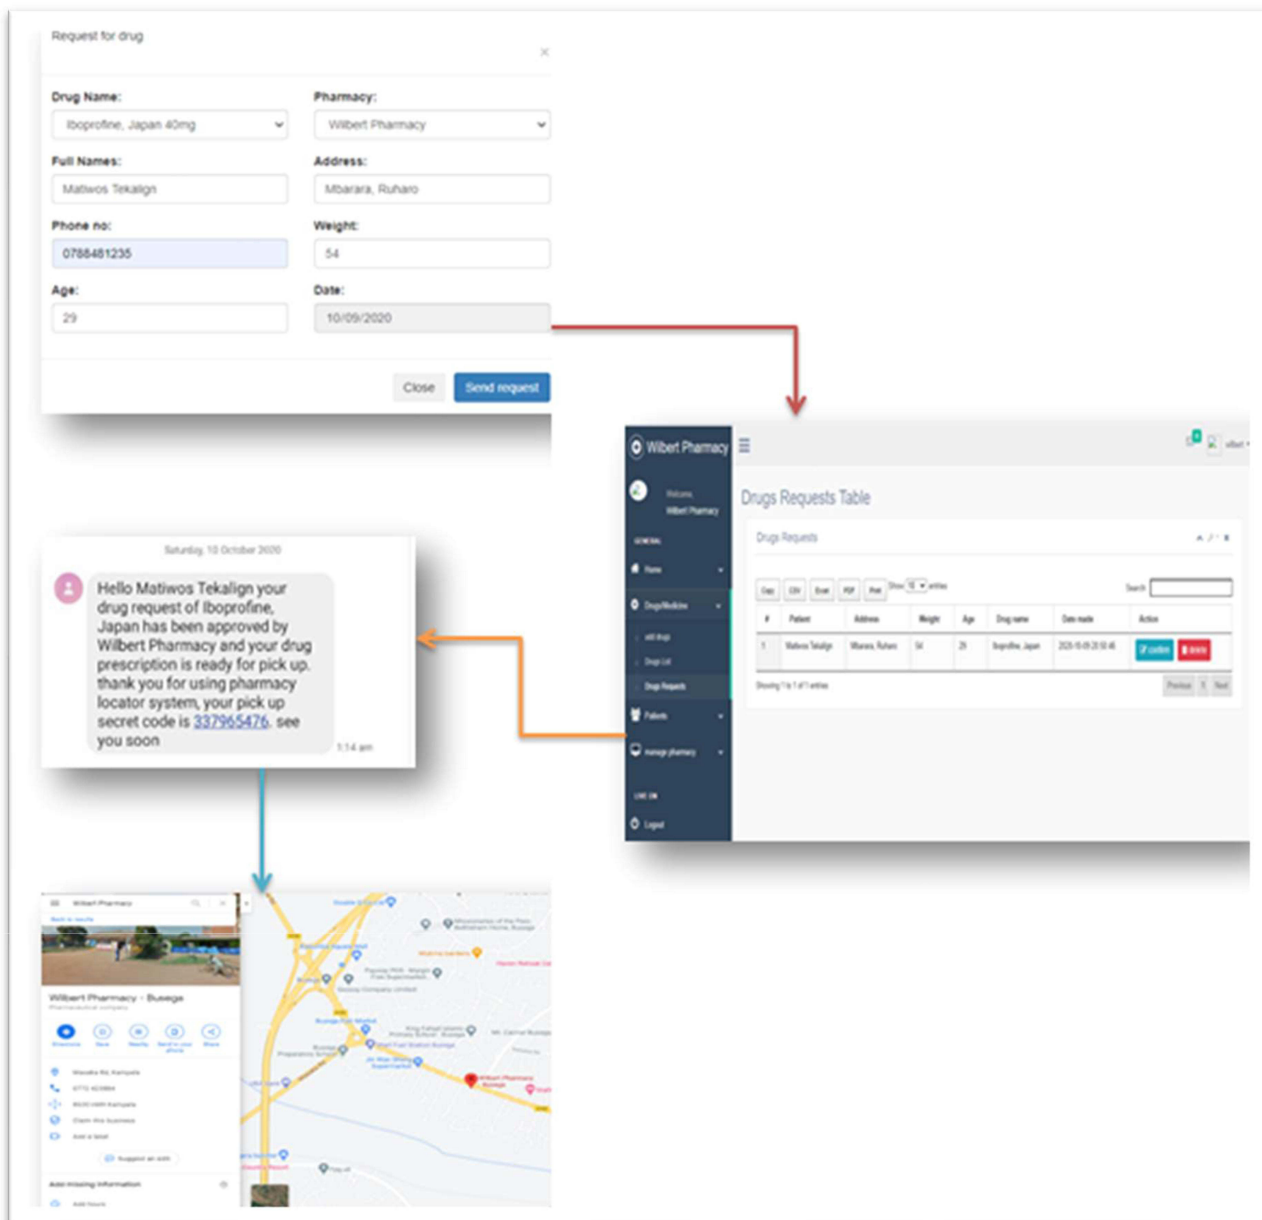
Request for drug

×

Drug Name:
Iboprofine, Japan 40mg

Pharmacy:
Wilbert Pharmacy

Full Names:
Matiwos Tekalign

Address:
Mbarara, Ruharo

Phone no:
0788481235

Weight:
54

Age:
29

Date:
10/09/2020

Close
Send request

Wilbert Pharmacy

Welcome,
Wilbert Pharmacy

GENERAL

Home

Drugs/Medicine

add drugs

Drugs List

Drugs Requests

Patients

manage pharmacy

LIVE ON

Logout

Drugs Requests Table

Drugs Requests

Copy CSV Excel PDF Print Show 10 entries

Search:

| # | Patient | Address | Weight | Age | Drug name | Date made | Action |
|---|---|---|---|---|---|---|---|
| 1 | Matiwos Tekalign | Mbarara, Ruharo | 54 | 29 | Iboprofine, Japan | 2020-10-09 20:50:46 | confirm delete |

Showing 1 to 1 of 1 entries

Previous 1 Next

Saturday, 10 October 2020

Hello Matiwos Tekalign your drug request of Iboprofine, Japan has been approved by Wilbert Pharmacy and your drug prescription is ready for pick up. thank you for using pharmacy locator system, your pick up secret code is 337965476. see you soon

1:14 am

Wilbert Pharmacy

Wilbert Pharmacy - Busega

Directions Save Nearby Send to your phone Share

Masaka Rd, Kampala

0772 403884

8XG5+W9 Kampala

Claim this business

Add a label

Suggest an edit

Add missing information

Add hours

Wilbert Pharmacy Busega